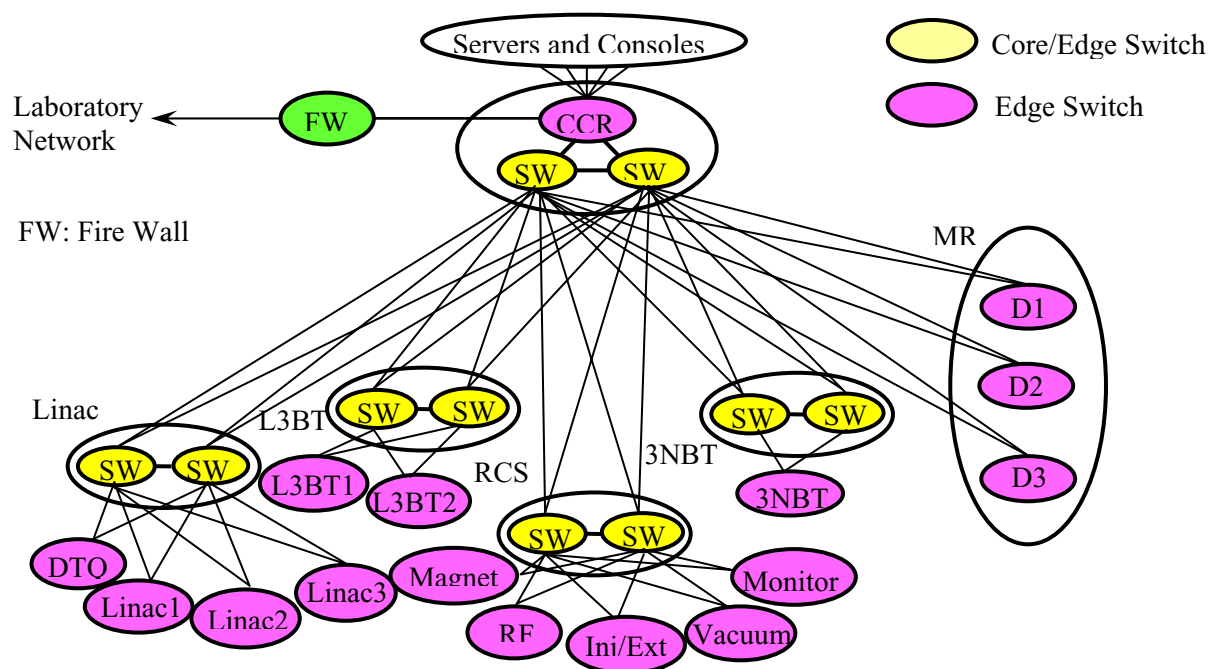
Servers and Consoles

Core/Edge Switch

Edge Switch

Laboratory Network

FW

CCR

SW

SW

FW: Fire Wall

MR

D1

D2

D3

Linac

L3BT

SW

SW

SW

SW

SW

SW

L3BT1

L3BT2

RCS

3NBT

3NBT

SW

SW

DTQ

Linac1

Linac2

Linac3

Magnet

Monitor

RF

Inj/Ext

Vacuum